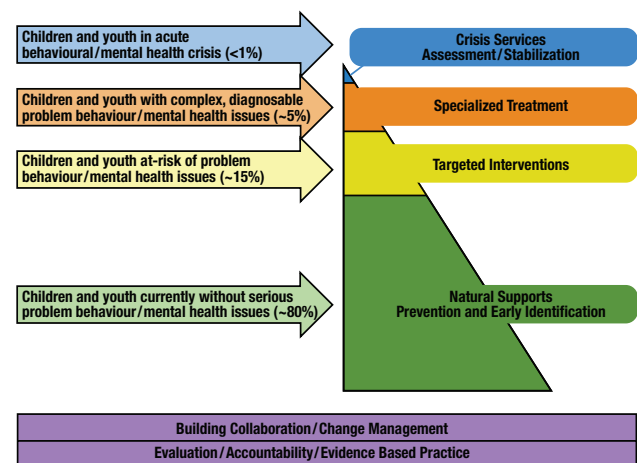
Children and youth in acute behavioural/mental health crisis (<1%)

Crisis Services
Assessment/Stabilization

Children and youth with complex, diagnosable problem behaviour/mental health issues (~5%)

Specialized Treatment

Children and youth at-risk of problem behaviour/mental health issues (~15%)

Targeted Interventions

Children and youth currently without serious problem behaviour/mental health issues (~80%)

Natural Supports
Prevention and Early Identification

Building Collaboration/Change Management

Evaluation/Accountability/Evidence Based Practice